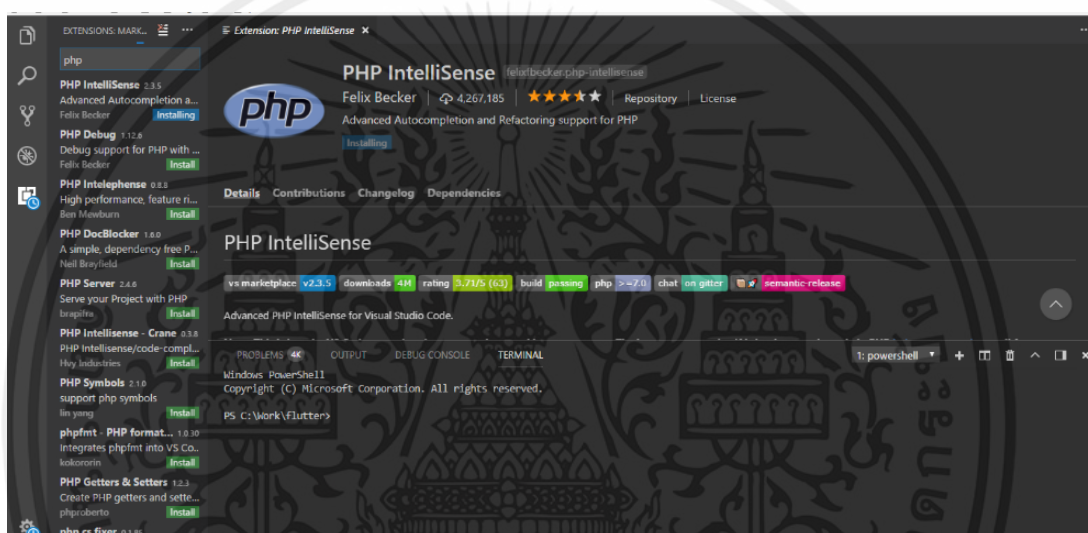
EXTENSIONS: MARK... ☰ ···

php

PHP IntelliSense 2.3.5
Advanced Autocompletion a...
Felix Becker Installing

PHP Debug 1.12.6
Debug support for PHP with ...
Felix Becker Install

PHP Intelephense 0.8.8
High performance, feature ri...
Ben Mewburn Install

PHP DocBlocker 1.6.0
A simple, dependency free P...
Neil Brayfield Install

PHP Server 2.4.6
Serve your Project with PHP
brapifra Install

PHP Intellisense - Crane 0.3.8
PHP Intellisense/code-compl...
Hvy Industries Install

PHP Symbols 2.1.0
support php symbols
lin yang Install

phpfmt - PHP format... 1.0.30
Integrates phpfmt into VS Co...
kokororin Install

PHP Getters & Setters 1.2.3
Create PHP getters and sette...
phproberto Install

php cs fixer

Extension: PHP IntelliSense ×

php

PHP IntelliSense felixfbecker.php-intellisense
Felix Becker | 4,267,185 | ★★★★★ | Repository | License
Advanced Autocompletion and Refactoring support for PHP
Installing

Details Contributions Changelog Dependencies

PHP IntelliSense

vs marketplace v2.3.5 downloads 4M rating 3.71/5 (63) build passing php >=7.0 chat on gitter semantic-release

Advanced PHP IntelliSense for Visual Studio Code.

PROBLEMS 4K OUTPUT DEBUG CONSOLE TERMINAL 1: powershell

Windows PowerShell
Copyright (C) Microsoft Corporation. All rights reserved.

PS C:\Work\Flutter>